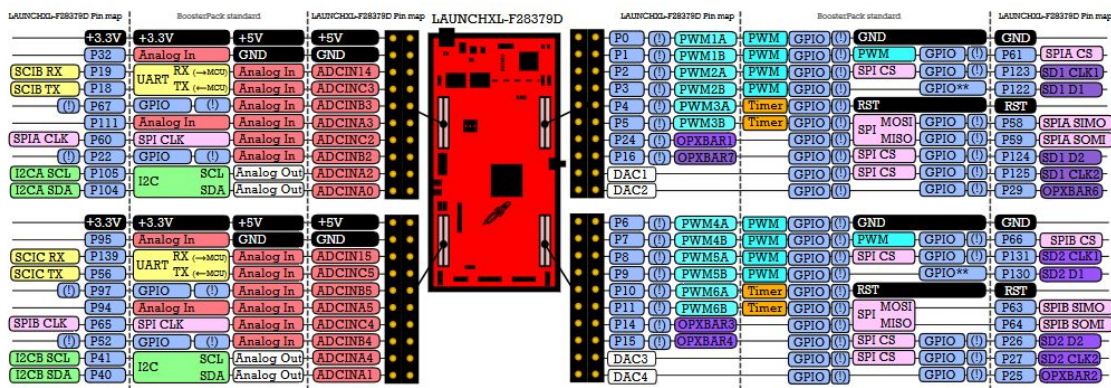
LAUNCHXL-F28379D Pin map
BoosterPack standard
LAUNCHXL-F28379D Pin map
LAUNCHXL-F28379D
LAUNCHXL-F28379D Pin map
BoosterPack standard
LAUNCHXL-F28379D Pin map

+3.3V | +3.3V | +5V | +5V
P32 | Analog In | GND | GND
SCIB RX | P19 | UART RX (→MCU) | Analog In | ADCIN14
SCIB TX | P18 | TX (←MCU) | Analog In | ADCINC3
(!) | P67 | GPIO | (!) | Analog In | ADCINB3
P111 | Analog In | Analog In | ADCINA3
SPIA CLK | P60 | SPI CLK | Analog In | ADCINC2
(!) | P22 | GPIO | (!) | Analog In | ADCINB2
I2CA SCL | P105 | I2C SCL | Analog Out | ADCINA2
I2CA SDA | P104 | SDA | Analog Out | ADCINA0

+3.3V | +3.3V | +5V | +5V
P95 | Analog In | GND | GND
SCIC RX | P139 | UART RX (→MCU) | Analog In | ADCIN15
SCIC TX | P56 | TX (←MCU) | Analog In | ADCINC5
(!) | P97 | GPIO | (!) | Analog In | ADCINB5
P94 | Analog In | Analog In | ADCINA5
SPIB CLK | P65 | SPI CLK | Analog In | ADCINC4
(!) | P52 | GPIO | (!) | Analog In | ADCINB4
I2CB SCL | P41 | I2C SCL | Analog Out | ADCINA4
I2CB SDA | P40 | SDA | Analog Out | ADCINA1

P0 | (!) | PWM1A | PWM | GPIO | (!) | GND | GND
P1 | (!) | PWM1B | PWM | GPIO | (!) | PWM | GPIO | (!) | P61 | SPIA CS
P2 | (!) | PWM2A | PWM | GPIO | (!) | SPI CS | GPIO | (!) | P123 | SD1 CLK1
P3 | (!) | PWM2B | PWM | GPIO | (!) | GPIO** | P122 | SD1 D1
P4 | (!) | PWM3A | Timer | GPIO | (!) | RST | RST
P5 | (!) | PWM3B | Timer | GPIO | (!) | SPI MOSI | GPIO | (!) | P58 | SPIA SIMO
P24 | (!) | OPXBAR1 | GPIO | (!) | MISO | GPIO | (!) | P59 | SPIA SOMI
P16 | (!) | OPXBAR7 | GPIO | (!) | SPI CS | GPIO | (!) | P124 | SD1 D2
DAC1 | GPIO | (!) | SPI CS | GPIO | (!) | P125 | SD1 CLK2
DAC2 | GPIO | (!) | GPIO | (!) | P29 | OPXBAR6

P6 | (!) | PWM4A | PWM | GPIO | (!) | GND | GND
P7 | (!) | PWM4B | PWM | GPIO | (!) | PWM | GPIO | (!) | P66 | SPIB CS
P8 | (!) | PWM5A | PWM | GPIO | (!) | SPI CS | GPIO | (!) | P131 | SD2 CLK1
P9 | (!) | PWM5B | PWM | GPIO | (!) | GPIO** | P130 | SD2 D1
P10 | (!) | PWM6A | Timer | GPIO | (!) | RST | RST
P11 | (!) | PWM6B | Timer | GPIO | (!) | SPI MOSI | P63 | SPIB SIMO
P14 | (!) | OPXBAR3 | GPIO | (!) | MISO | P64 | SPIB SOMI
P15 | (!) | OPXBAR4 | GPIO | (!) | SPI CS | GPIO | (!) | P26 | SD2 D2
DAC3 | GPIO | (!) | SPI CS | GPIO | (!) | P27 | SD2 CLK2
DAC4 | GPIO | (!) | GPIO | (!) | P25 | OPXBAR2